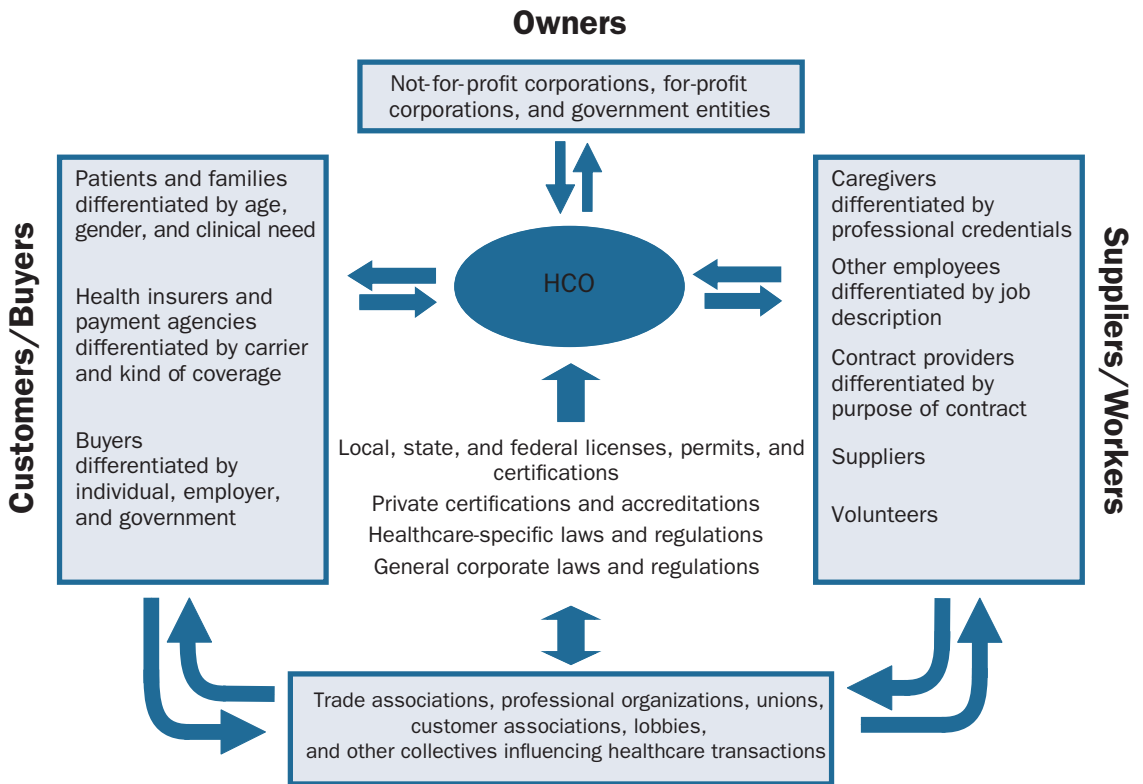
Owners

Not-for-profit corporations, for-profit corporations, and government entities

Customers/Buyers

Patients and families differentiated by age, gender, and clinical need

Health insurers and payment agencies differentiated by carrier and kind of coverage

Buyers differentiated by individual, employer, and government

HCO

Local, state, and federal licenses, permits, and certifications

Private certifications and accreditations

Healthcare-specific laws and regulations

General corporate laws and regulations

Suppliers/Workers

Caregivers differentiated by professional credentials

Other employees differentiated by job description

Contract providers differentiated by purpose of contract

Suppliers

Volunteers

Trade associations, professional organizations, unions, customer associations, lobbies, and other collectives influencing healthcare transactions